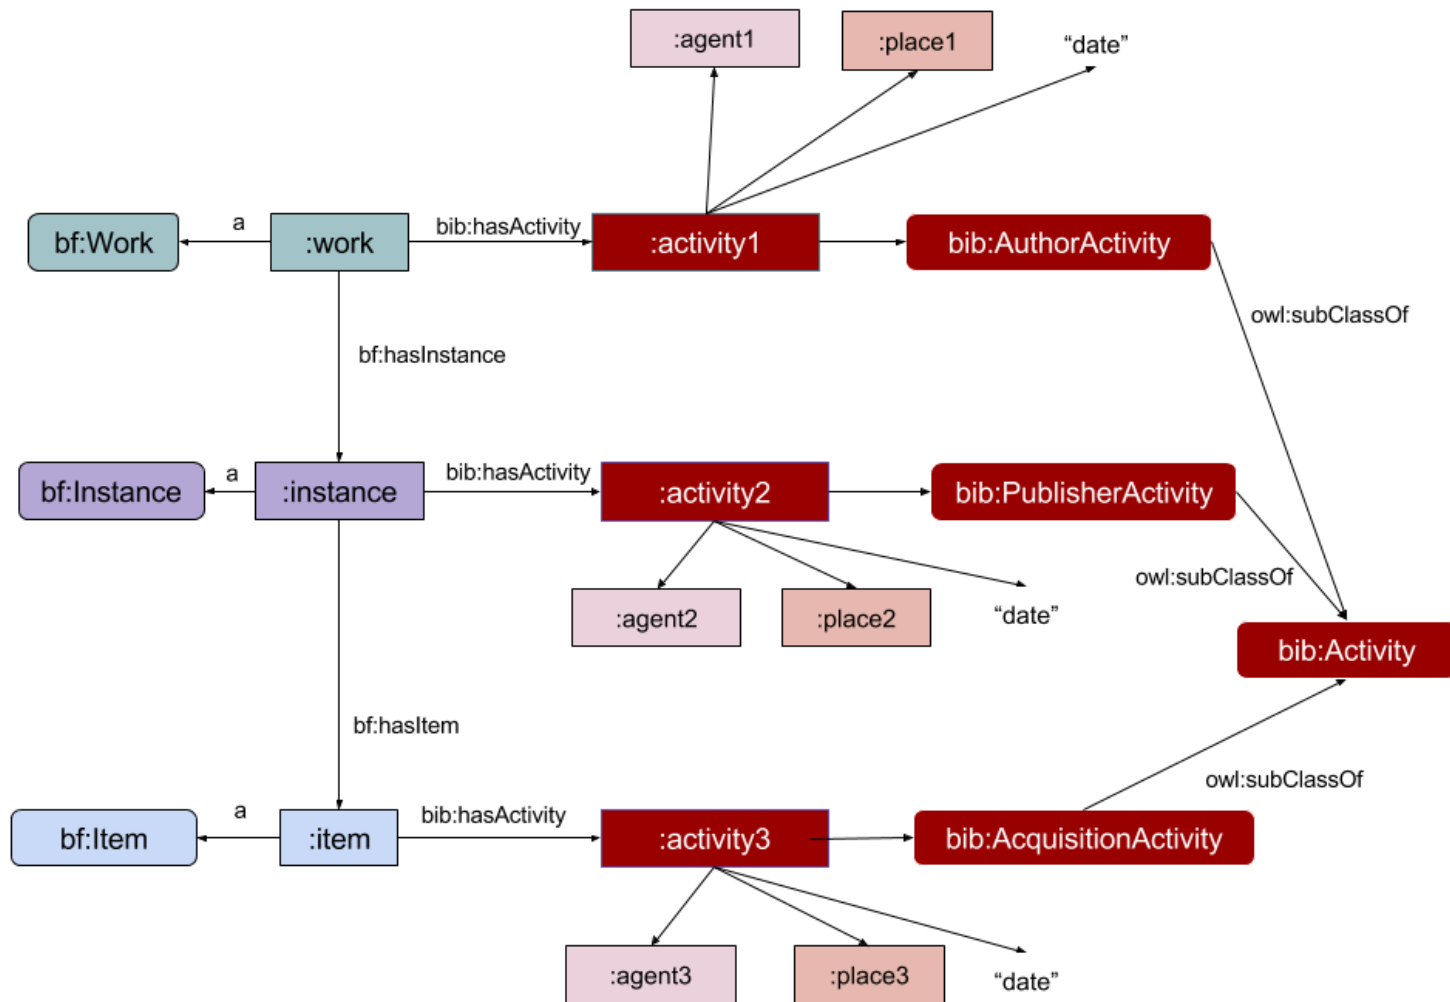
:agent1

:place1

“date”

bf:Work

a

:work

bib:hasActivity

:activity1

bib:AuthorActivity

owl:subClassOf

bf:hasInstance

bf:Instance

a

:instance

bib:hasActivity

:activity2

bib:PublisherActivity

owl:subClassOf

:agent2

:place2

“date”

bib:Activity

bf:hasItem

owl:subClassOf

bf:Item

a

:item

bib:hasActivity

:activity3

bib:AcquisitionActivity

:agent3

:place3

“date”